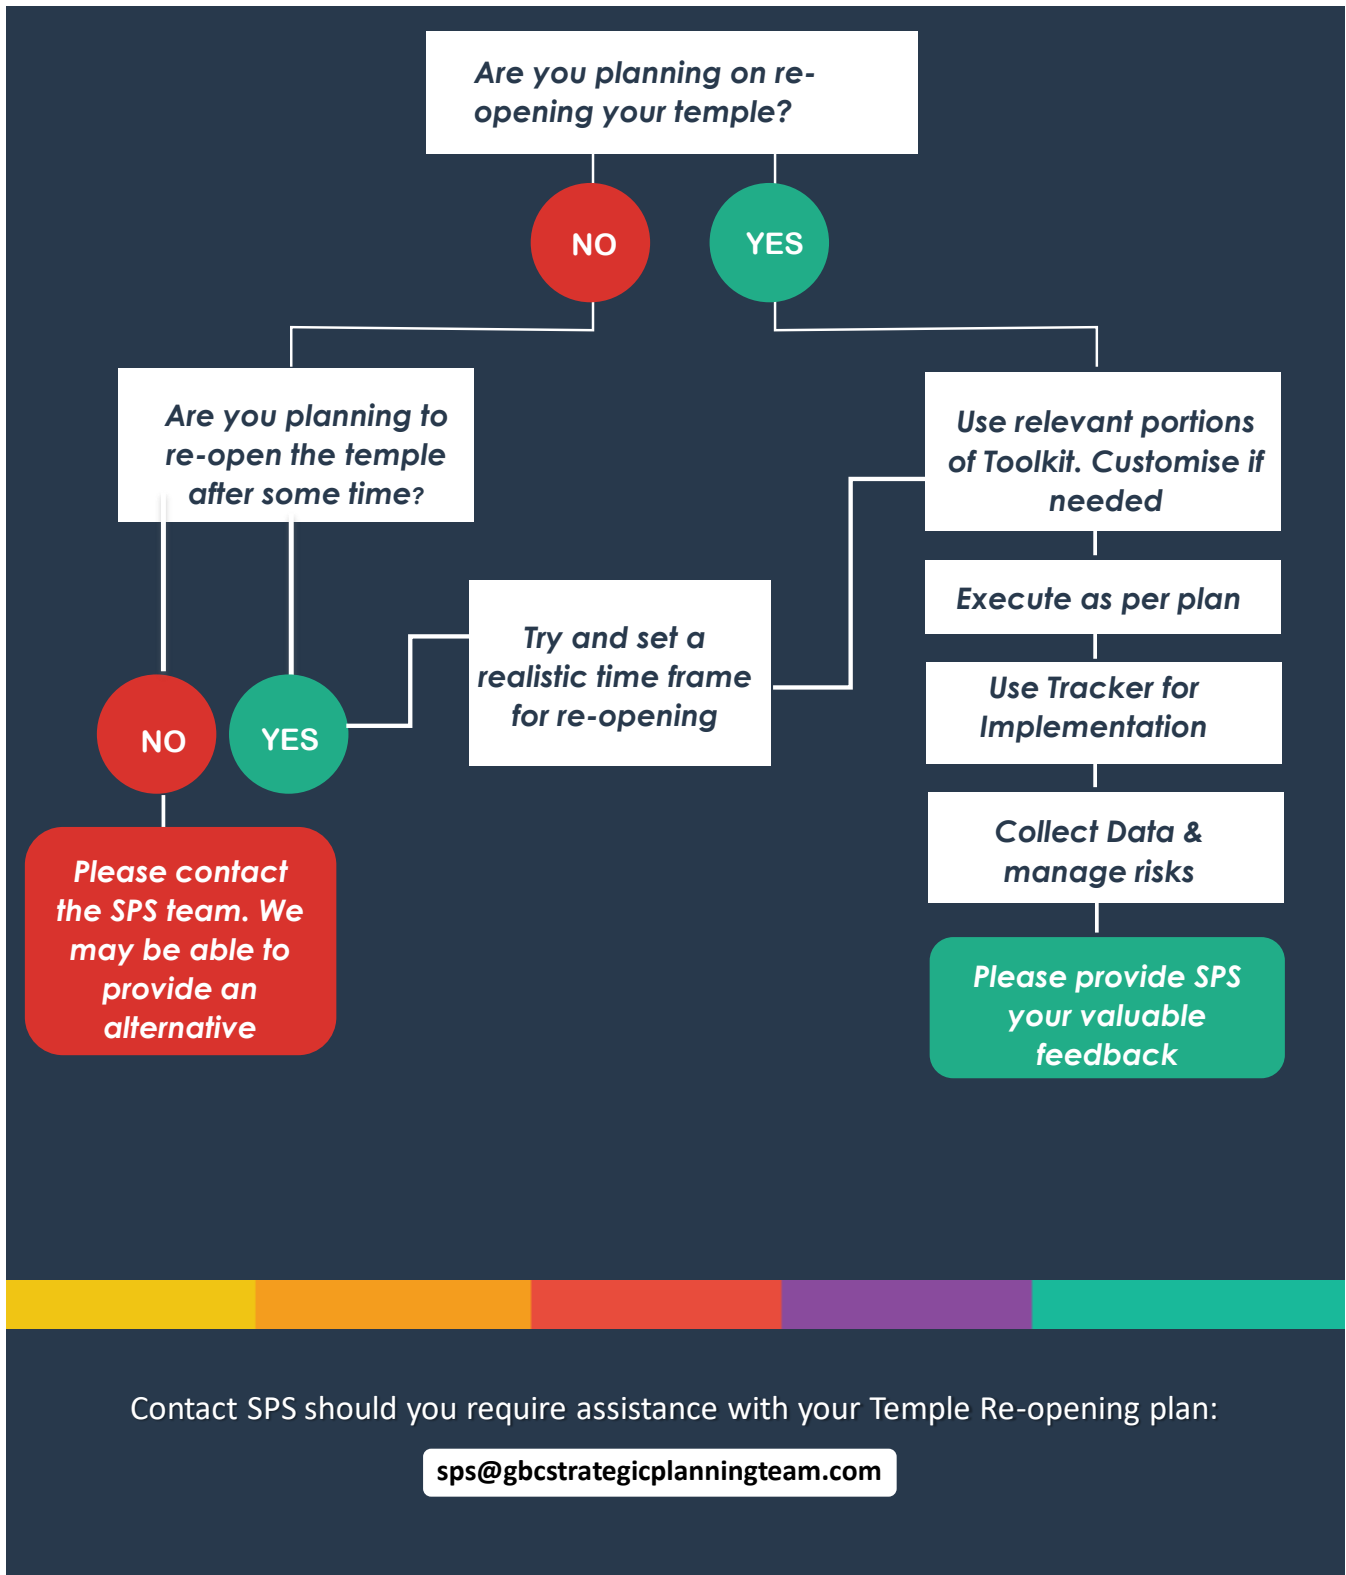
Are you planning on re-opening your temple?

NO

YES

Are you planning to re-open the temple after some time?

Use relevant portions of Toolkit. Customise if needed

Execute as per plan

Try and set a realistic time frame for re-opening

Use Tracker for Implementation

NO

YES

Collect Data & manage risks

Please contact the SPS team. We may be able to provide an alternative

Please provide SPS your valuable feedback

Contact SPS should you require assistance with your Temple Re-opening plan:

sps@gbcstrategicplanningteam.com